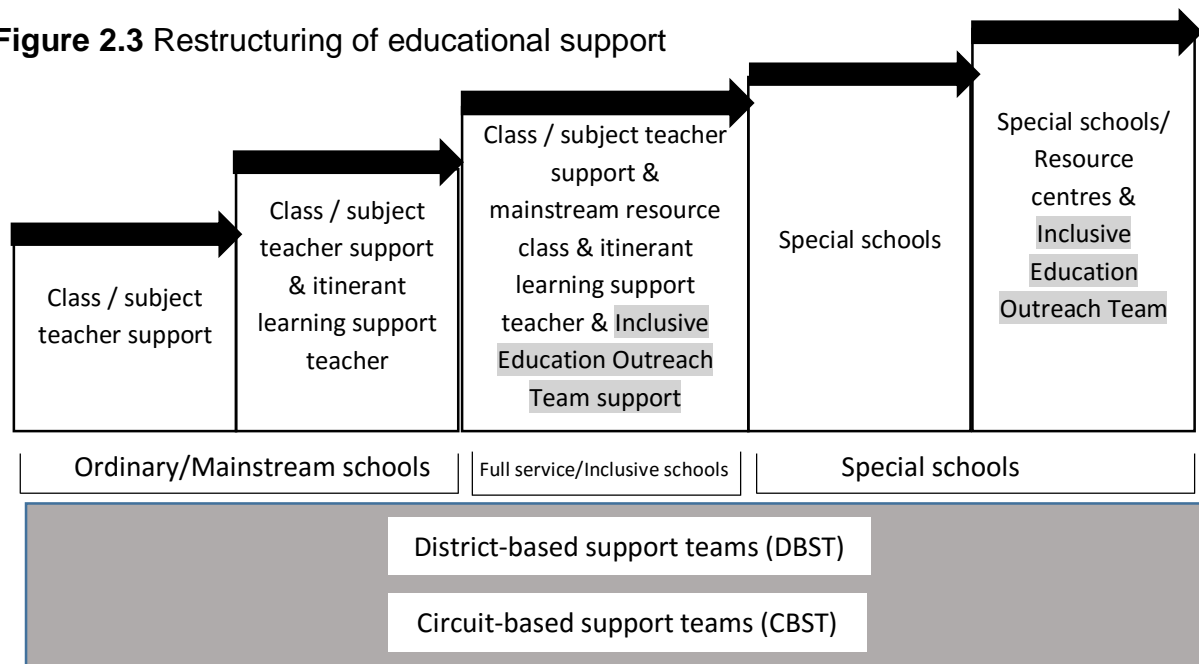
Figure 2.3 Restructuring of educational support

Class / subject teacher support

Class / subject teacher support & itinerant learning support teacher

Class / subject teacher support & mainstream resource class & itinerant learning support teacher & Inclusive Education Outreach Team support

Special schools

Special schools/ Resource centres & Inclusive Education Outreach Team

Ordinary/Mainstream schools

Full service/Inclusive schools

Special schools

District-based support teams (DBST)

Circuit-based support teams (CBST)